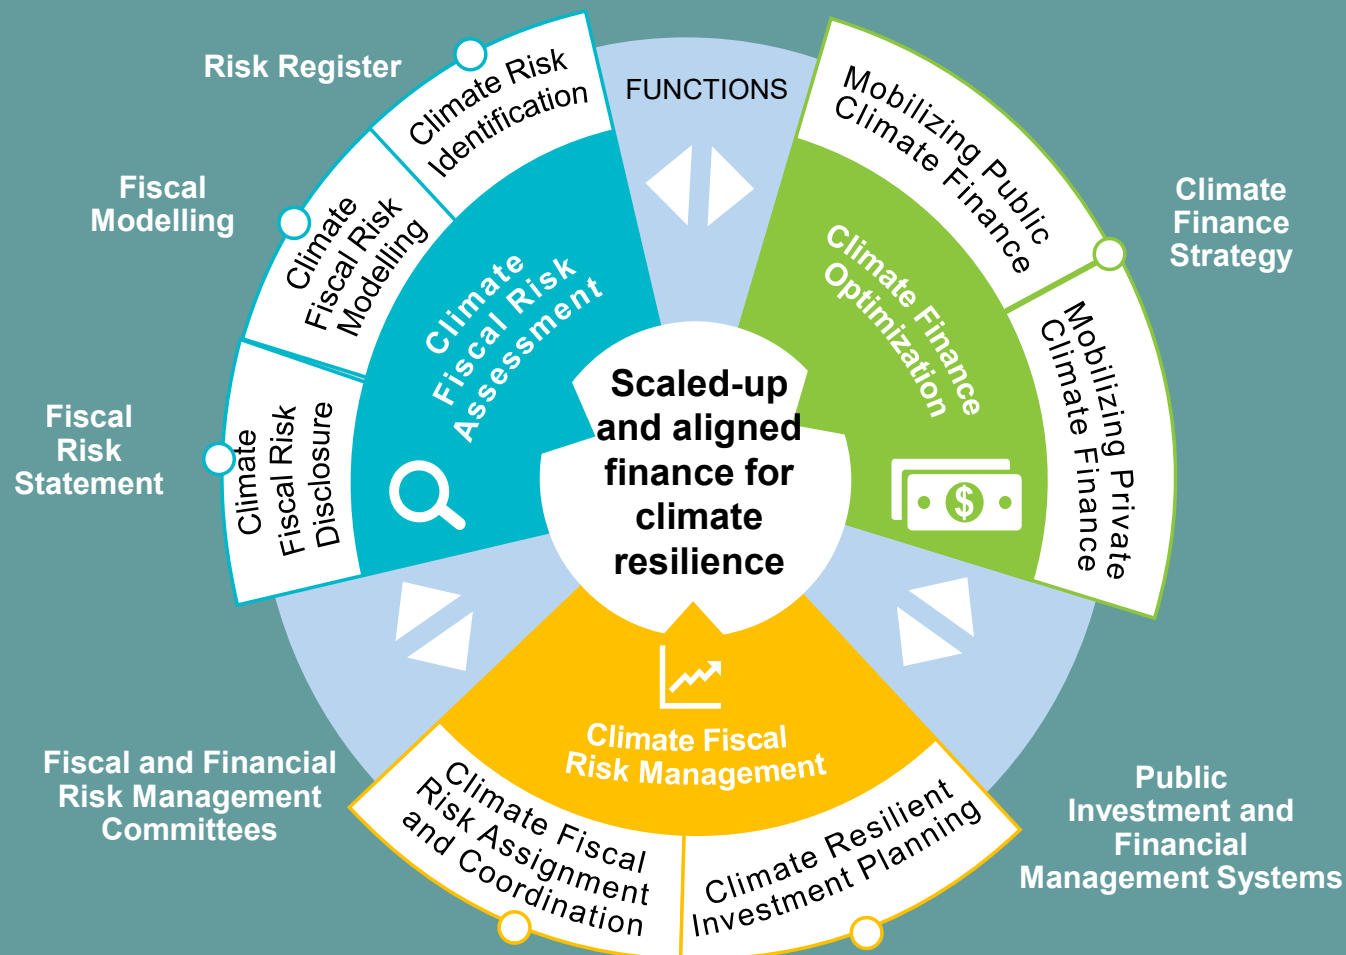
Risk Register

Climate Risk Identification

FUNCTIONS

Mobilizing Public Climate Finance

Climate Finance Strategy

Fiscal Modelling

Climate Fiscal Risk Modelling

Climate Fiscal Risk Assessment

Climate Finance Optimization

Mobilizing Private Climate Finance

Fiscal Risk Statement

Climate Fiscal Risk Disclosure

Scaled-up and aligned finance for climate resilience

Climate Fiscal Risk Management

Fiscal and Financial Risk Management Committees

Climate Fiscal Risk Assignment and Coordination

Climate Resilient Investment Planning

Public Investment and Financial Management Systems